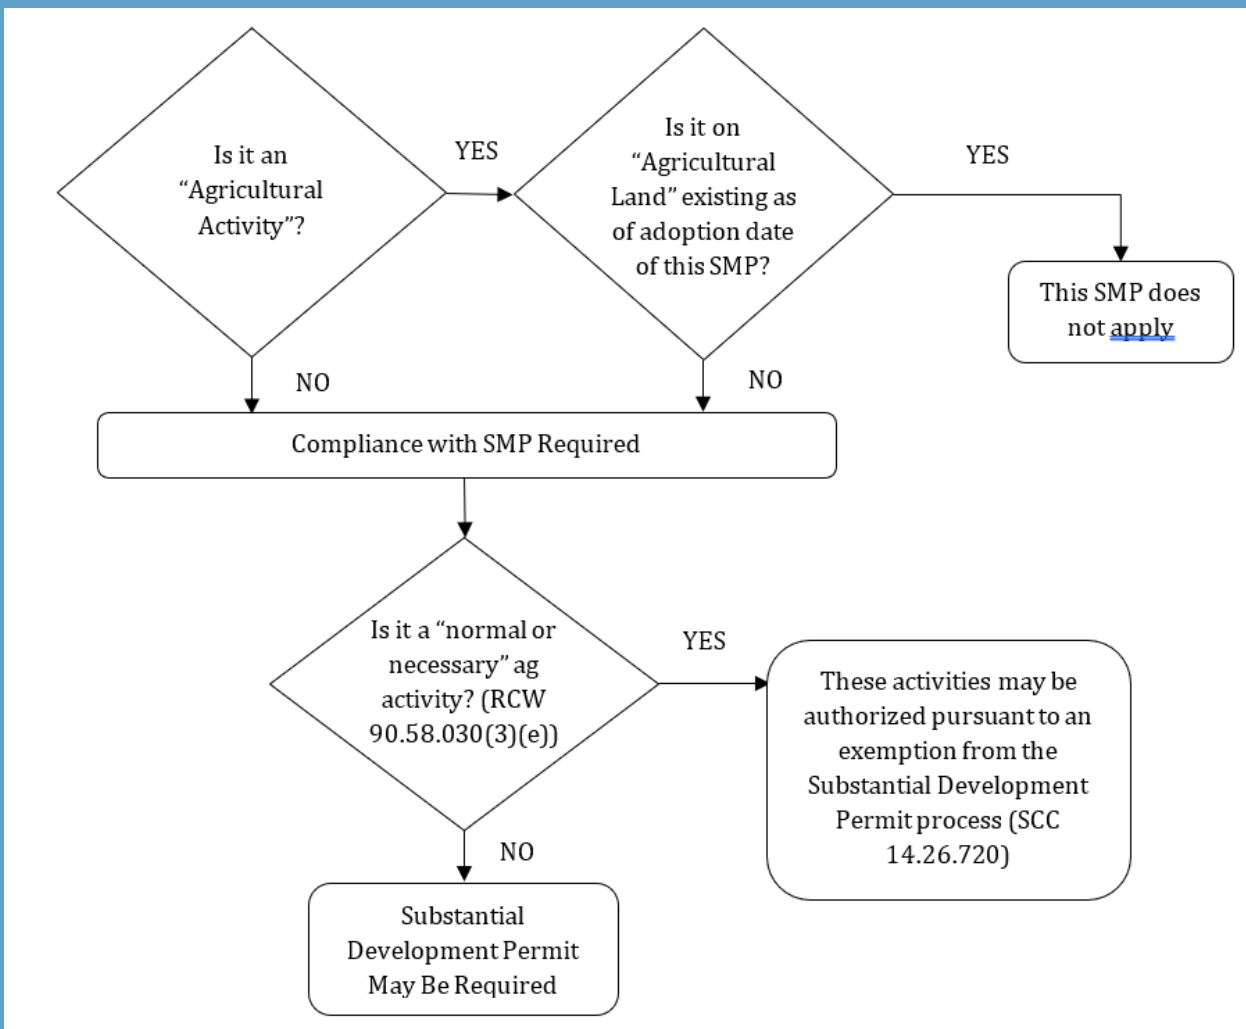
Is it an “Agricultural Activity”?

YES

Is it on “Agricultural Land” existing as of adoption date of this SMP?

YES

This SMP does not apply

NO

NO

Compliance with SMP Required

Is it a “normal or necessary” ag activity? (RCW 90.58.030(3)(e))

YES

These activities may be authorized pursuant to an exemption from the Substantial Development Permit process (SCC 14.26.720)

NO

Substantial Development Permit May Be Required